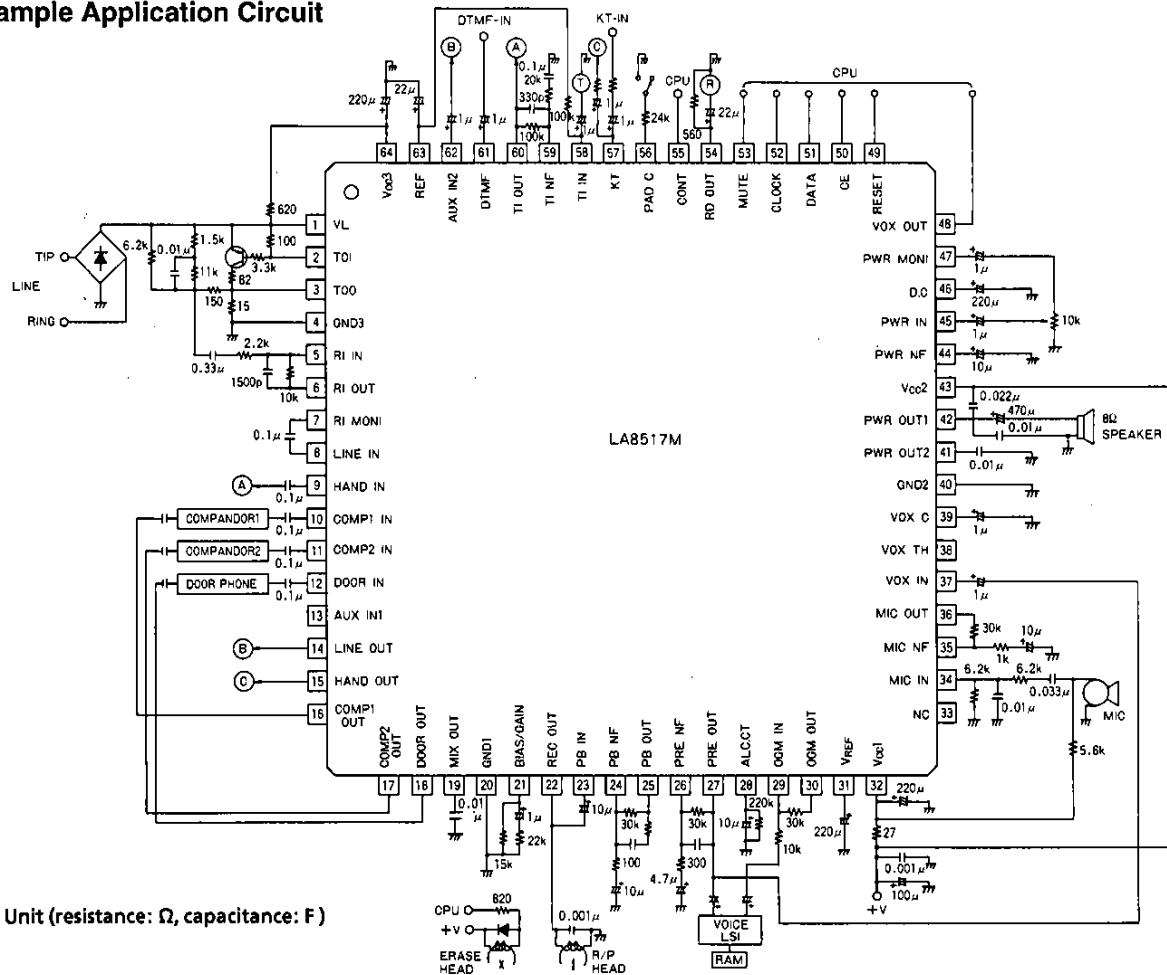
ample Application Circuit

DTMF-IN
KT-IN
CPU
CPU

B A C T R

220μ 22μ 1μ 1μ 0.1μ 20k 330p 100k 100k 1μ 1μ 24k 560 22μ

64 Vcc3
63 REF
62 AUX IN2
61 DTMF
60 TI OUT
59 TI NF
58 TI IN
57 KT
56 PAD C
55 CONT
54 RD OUT
53 MUTE
52 CLOCK
51 DATA
50 CE
49 RESET

TIP
LINE
RING

6.2k 0.01μ 1.5k 11k 620 100 3.3k 82 150 15 2.2k 0.33μ 1500p 10k 0.1μ

1 VL
2 TOI
3 TOO
4 GND3
5 RI IN
6 RI OUT
7 RI MONI
8 LINE IN
9 HAND IN
10 COMP1 IN
11 COMP2 IN
12 DOOR IN
13 AUX IN1
14 LINE OUT
15 HAND OUT
16 COMP1 OUT

A 0.1μ
COMPANDOR1 0.1μ
COMPANDOR2 0.1μ
DOOR PHONE 0.1μ
B
C

LA8517M

48 VOX OUT
47 PWR MONI 1μ
46 D.C 220μ
45 PWR IN 1μ 10k
44 PWR NF 10μ
43 Vcc2 0.022μ
42 PWR OUT1 470μ 0.01μ 8Ω SPEAKER
41 PWR OUT2 0.01μ
40 GND2
39 VOX C 1μ
38 VOX TH
37 VOX IN 1μ
36 MIC OUT 30k 10μ
35 MIC NF 1k
34 MIC IN 6.2k 6.2k 0.033μ 0.01μ MIC
33 NC
5.6k

17 COMP2 OUT
18 DOOR OUT
19 MIX OUT
20 GND1
21 BIAS/GAIN
22 REC OUT
23 PB IN
24 PB NF
25 PB OUT
26 PRE NF
27 PRE OUT
28 ALC CT
29 OGM IN
30 OGM OUT
31 VREF
32 Vcc1

0.01μ 15k 1μ 22k 10μ 30k 100 10μ 30k 300 4.7μ 10μ 220k 30k 10k 220μ 220μ 27 0.001μ 100μ +V

CPU 820
+V
ERASE HEAD
0.001μ
R/P HEAD
VOICE LSI
RAM

Unit (resistance: Ω, capacitance: F)